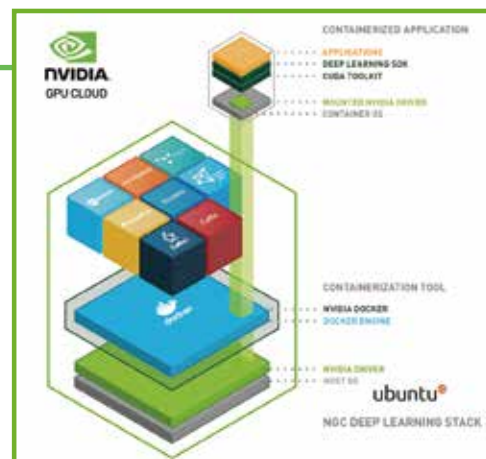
NVIDIA.
GPU CLOUD

CONTAINERIZED APPLICATION

APPLICATIONS
DEEP LEARNING SDK
CUDA TOOLKIT

MOUNTED NVIDIA DRIVER
CONTAINER OS

CONTAINERIZATION TOOL

NVIDIA DOCKER
DOCKER ENGINE

NVIDIA DRIVER
HOST OS

ubuntu®

NGC DEEP LEARNING STACK